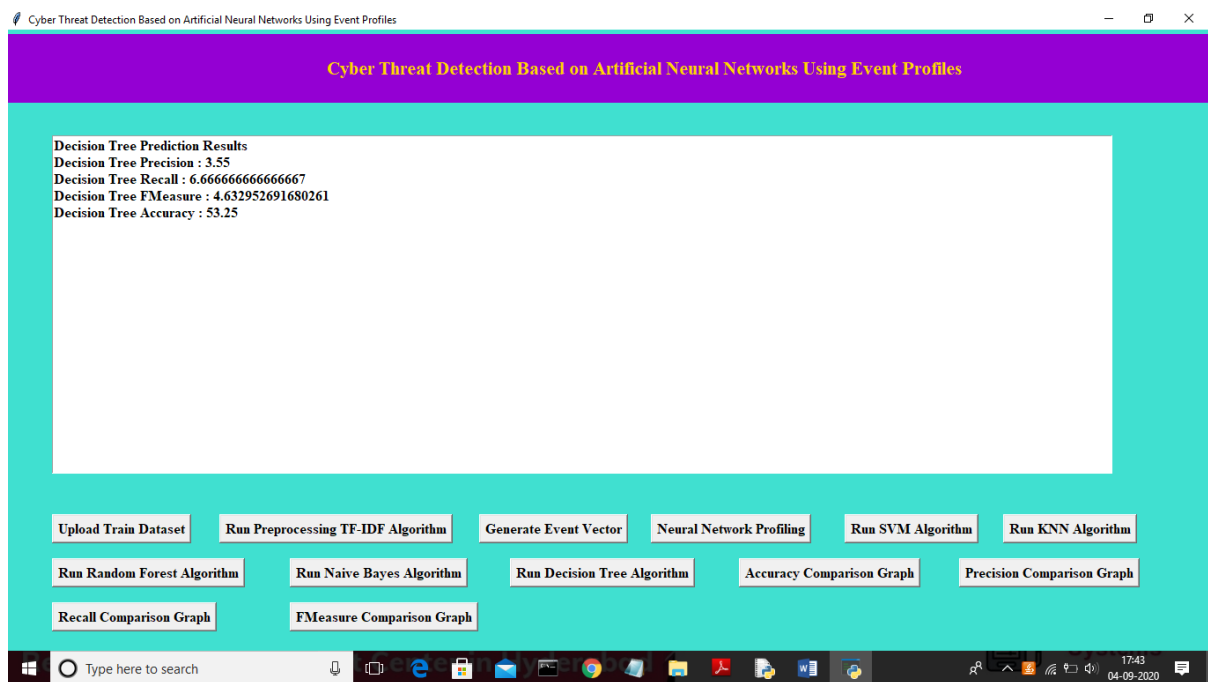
Cyber Threat Detection Based on Artificial Neural Networks Using Event Profiles

Cyber Threat Detection Based on Artificial Neural Networks Using Event Profiles

Decision Tree Prediction Results
Decision Tree Precision : 3.55
Decision Tree Recall : 6.666666666666667
Decision Tree FMeasure : 4.632952691680261
Decision Tree Accuracy : 53.25

Upload Train Dataset
Run Preprocessing TF-IDF Algorithm
Generate Event Vector
Neural Network Profiling
Run SVM Algorithm
Run KNN Algorithm
Run Random Forest Algorithm
Run Naive Bayes Algorithm
Run Decision Tree Algorithm
Accuracy Comparison Graph
Precision Comparison Graph
Recall Comparison Graph
FMeasure Comparison Graph

Type here to search

17:43
04-09-2020